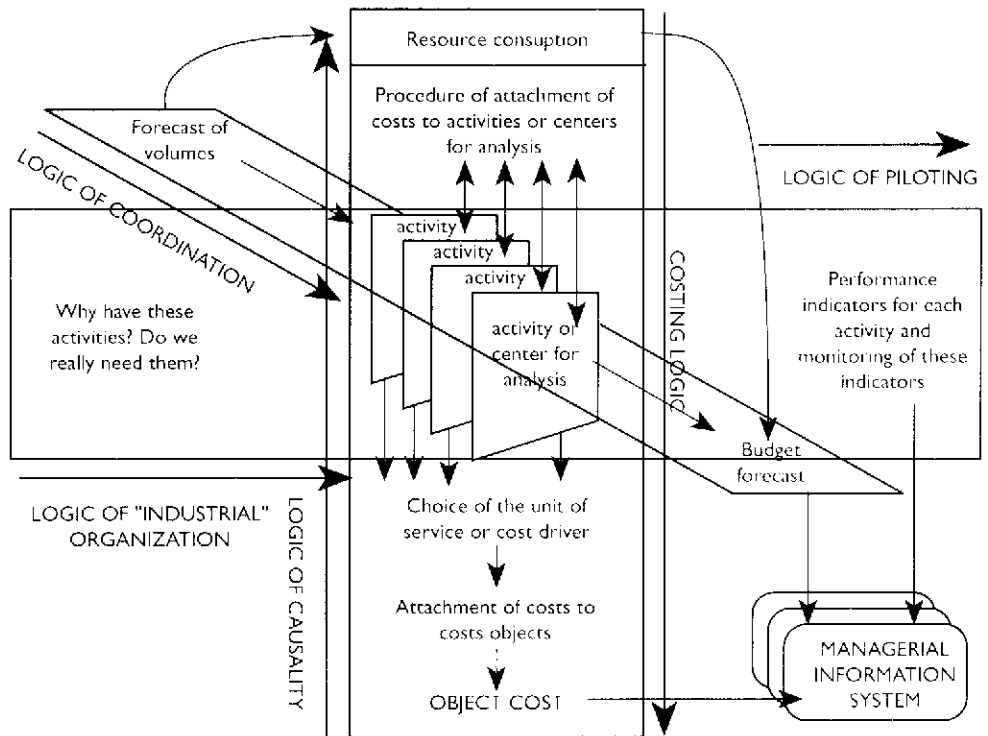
Resource consuption

Procedure of attachment of costs to activities or centers for analysis

Forecast of volumes

LOGIC OF COORDINATION

LOGIC OF PILOTING

activity

activity

activity

activity or center for analysis

COSTING LOGIC

Why have these activities? Do we really need them?

Performance indicators for each activity and monitoring of these indicators

Budget forecast

LOGIC OF "INDUSTRIAL" ORGANIZATION

LOGIC OF CAUSALITY

Choice of the unit of service or cost driver

Attachment of costs to costs objects

OBJECT COST

MANAGERIAL INFORMATION SYSTEM